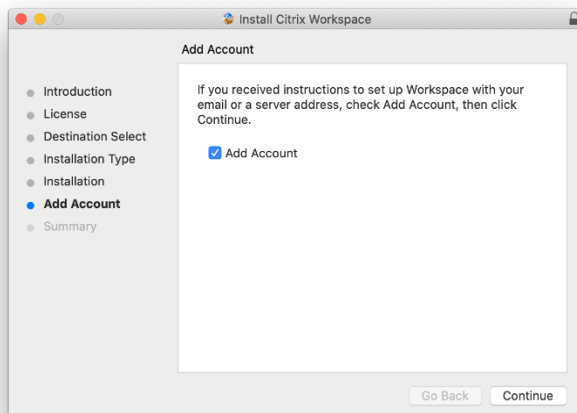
Install Citrix Workspace

Add Account

Introduction
License
Destination Select
Installation Type
Installation
Add Account
Summary

If you received instructions to set up Workspace with your email or a server address, check Add Account, then click Continue.

Add Account

Go Back
Continue